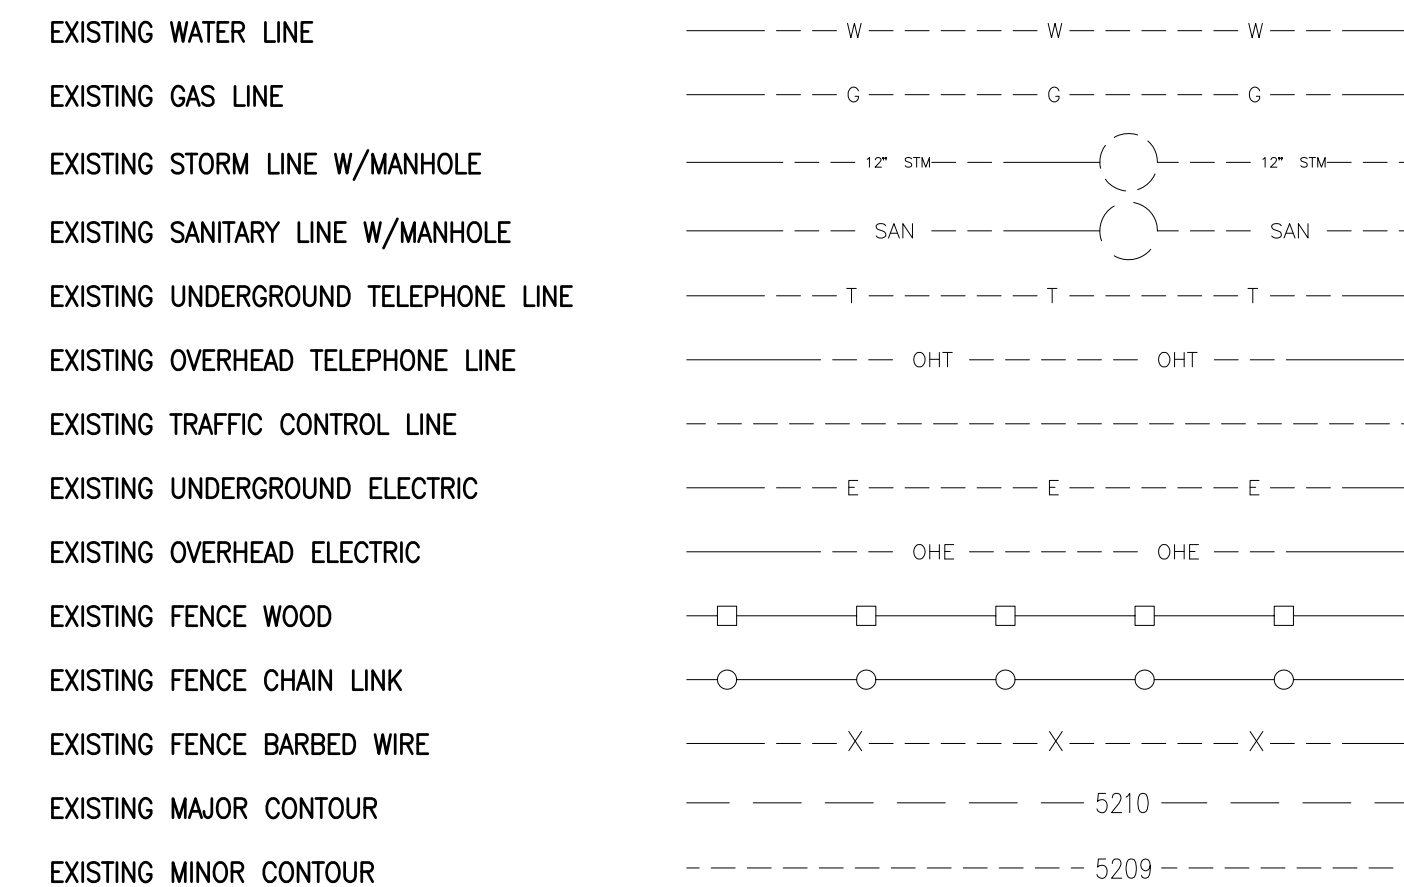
EXISTING WATER LINE — W — W — W —

EXISTING GAS LINE — G — G — G —

EXISTING STORM LINE W/MANHOLE — 12" STM — 12" STM —

EXISTING SANITARY LINE W/MANHOLE — SAN — SAN —

EXISTING UNDERGROUND TELEPHONE LINE — T — T — T —

EXISTING OVERHEAD TELEPHONE LINE — OHT — OHT —

EXISTING TRAFFIC CONTROL LINE

EXISTING UNDERGROUND ELECTRIC — E — E — E —

EXISTING OVERHEAD ELECTRIC — OHE — OHE —

EXISTING FENCE WOOD

EXISTING FENCE CHAIN LINK

EXISTING FENCE BARBED WIRE — X — X — X —

EXISTING MAJOR CONTOUR — 5210 —

EXISTING MINOR CONTOUR — 5209 —